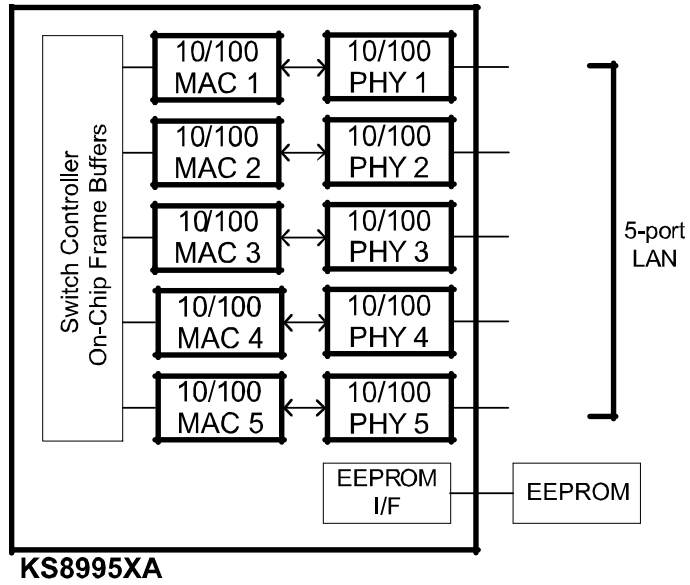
Switch Controller
On-Chip Frame Buffers

10/100
MAC 1

10/100
PHY 1

10/100
MAC 2

10/100
PHY 2

10/100
MAC 3

10/100
PHY 3

10/100
MAC 4

10/100
PHY 4

10/100
MAC 5

10/100
PHY 5

5-port
LAN

EEPROM
I/F

EEPROM

KS8995XA